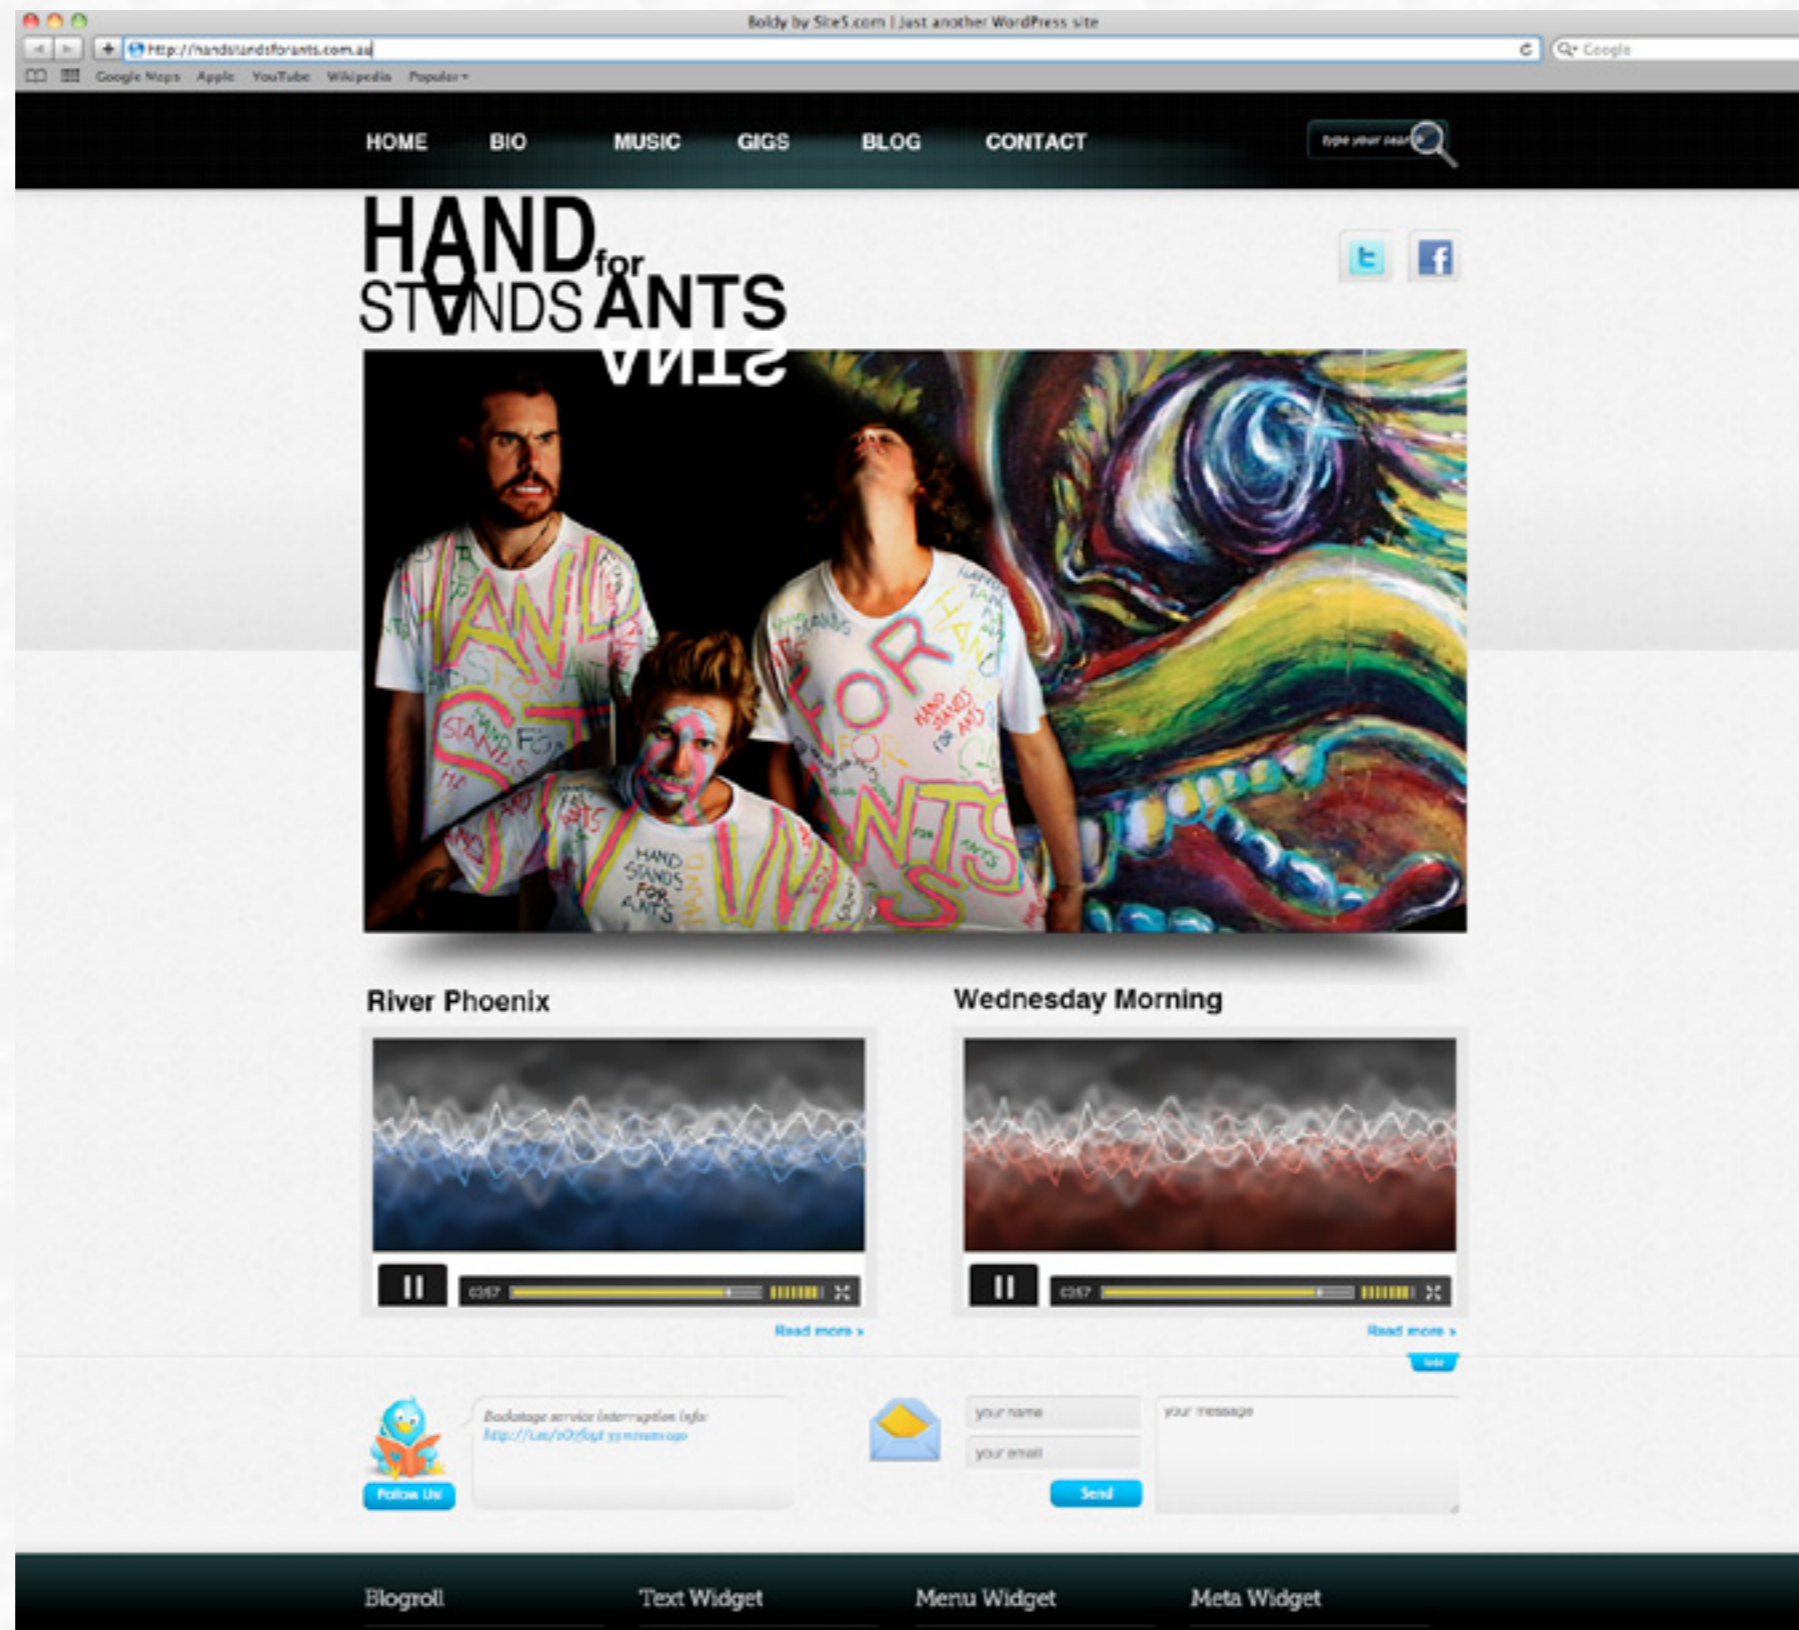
Boldy by Site5.com | Just another WordPress site

http://handstandsforants.com.au

Google

Google Maps Apple YouTube Wikipedia Popular

HOME BIO MUSIC GIGS BLOG CONTACT

type your search

HAND for STANDS ANTS

River Phoenix

03:57

Read more »

Wednesday Morning

03:57

Read more »

Backstage service interruption info: http://t.co/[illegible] 35 minutes ago

Follow Us!

your name

your email

your message

Send

Blogroll Text Widget Menu Widget Meta Widget